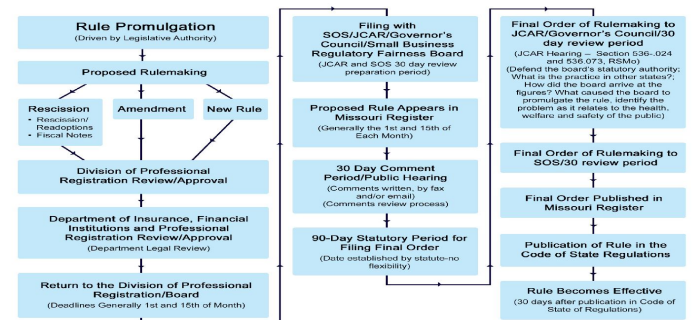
Rule Promulgation
(Driven by Legislative Authority)

Proposed Rulemaking

Rescission
• Rescission/ Readoptions
• Fiscal Notes

Amendment

New Rule

Division of Professional Registration Review/Approval

Department of Insurance, Financial Institutions and Professional Registration Review/Approval
(Department Legal Review)

Return to the Division of Professional Registration/Board
(Deadlines Generally 1st and 15th of Month)

Filing with SOS/JCAR/Governor's Council/Small Business Regulatory Fairness Board
(JCAR and SOS 30 day review preparation period)

Proposed Rule Appears in Missouri Register
(Generally the 1st and 15th of Each Month)

30 Day Comment Period/Public Hearing
(Comments written, by fax and/or email)
(Comments review process)

90-Day Statutory Period for Filing Final Order
(Date established by statute-no flexibility)

Final Order of Rulemaking to JCAR/Governor's Council/30 day review period
(JCAR Hearing – Section 536-.024 and 536.073, RSMo)
(Defend the board's statutory authority; What is the practice in other states?; How did the board arrive at the figures? What caused the board to promulgate the rule, identify the problem as it relates to the health, welfare and safety of the public)

Final Order of Rulemaking to SOS/30 review period

Final Order Published in Missouri Register

Publication of Rule in the Code of State Regulations

Rule Becomes Effective
(30 days after publication in Code of State of Regulations)